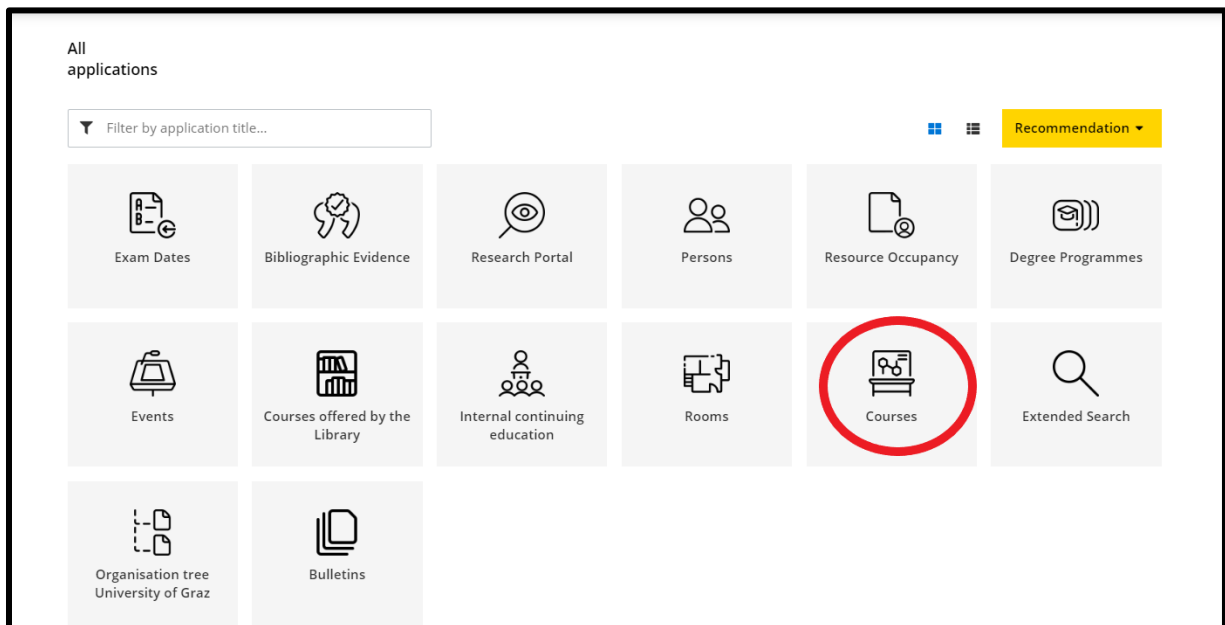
All applications

Filter by application title...

Recommendation

Exam Dates

Bibliographic Evidence

Research Portal

Persons

Resource Occupancy

Degree Programmes

Events

Courses offered by the Library

Internal continuing education

Rooms

Courses

Extended Search

Organisation tree University of Graz

Bulletins